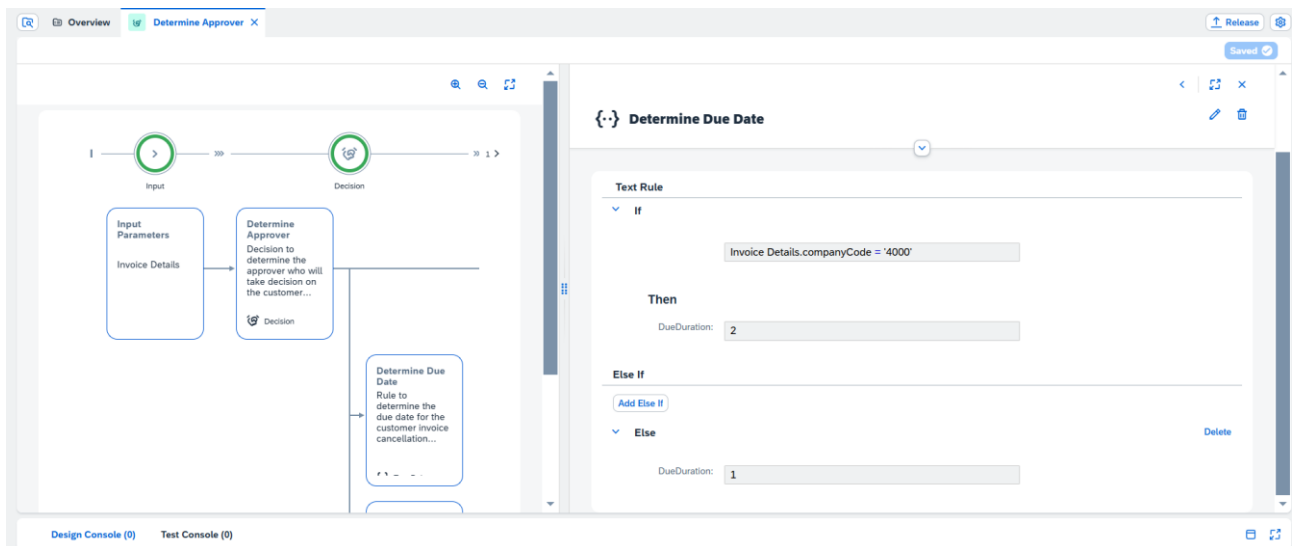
Overview Determine Approver

Release

Saved

Input

Decision

» 1 >

Input Parameters

Invoice Details

Determine Approver

Decision to determine the approver who will take decision on the customer...

Decision

Determine Due Date

Rule to determine the due date for the customer invoice cancellation...

{··} Determine Due Date

Text Rule

If

Invoice Details.companyCode = '4000'

Then

DueDuration: 2

Else If

Add Else If

Else

Delete

DueDuration: 1

Design Console (0) Test Console (0)